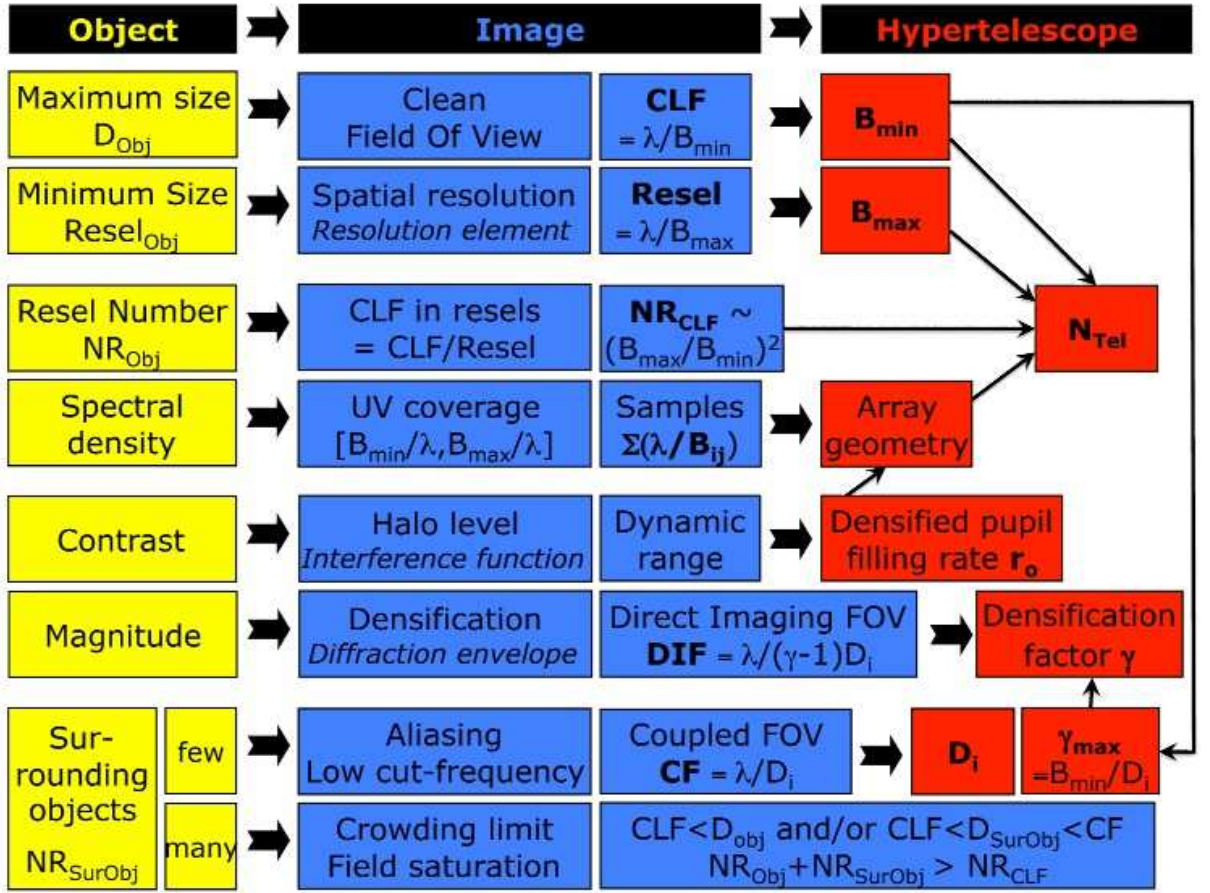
| Object | | Image | | Hypertelescope |
|---|---|---|---|---|
| Maximum size $D_{Obj}$ | | Clean Field Of View | **CLF** $= \lambda/B_{min}$ | $B_{min}$ |
| Minimum Size $Resel_{Obj}$ | | Spatial resolution *Resolution element* | **Resel** $= \lambda/B_{max}$ | $B_{max}$ |
| Resel Number $NR_{Obj}$ | | CLF in resels = CLF/Resel | $NR_{CLF} \sim (B_{max}/B_{min})^2$ | $N_{Tel}$ |
| Spectral density | | UV coverage $[B_{min}/\lambda, B_{max}/\lambda]$ | Samples $\Sigma(\lambda/B_{ij})$ | Array geometry |
| Contrast | | Halo level *Interference function* | Dynamic range | Densified pupil filling rate $r_o$ |
| Magnitude | | Densification *Diffraction envelope* | Direct Imaging FOV **DIF** $= \lambda/(\gamma-1)D_i$ | Densification factor $\gamma$ |
| Sur-rounding objects $NR_{SurObj}$ | few | Aliasing Low cut-frequency | Coupled FOV **CF** $= \lambda/D_i$ | $D_i$ ; $\gamma_{max} = B_{min}/D_i$ |
| | many | Crowding limit Field saturation | CLF<$D_{obj}$ and/or CLF<$D_{SurObj}$<CF $NR_{Obj}+NR_{SurObj} > NR_{CLF}$ | |